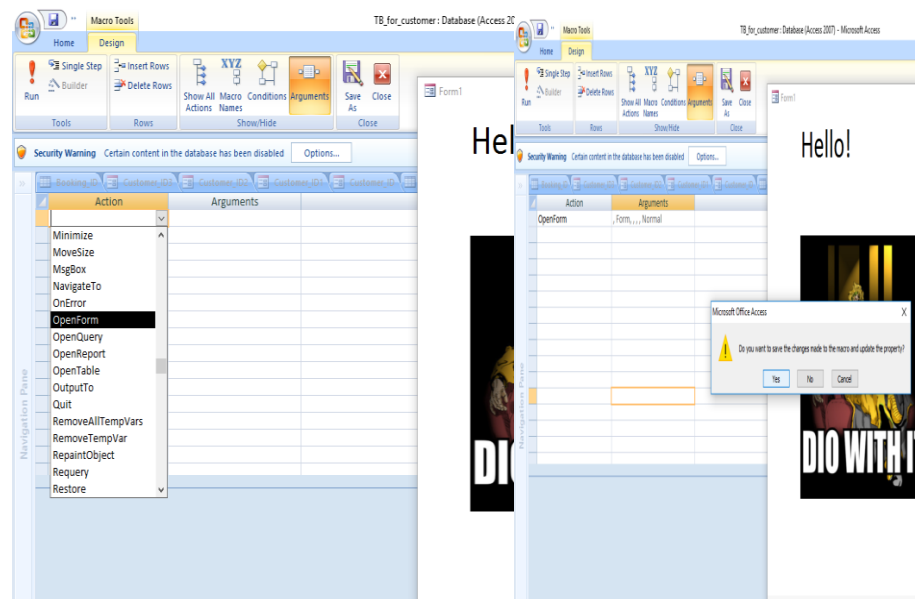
Macro Tools

TB_for_customer : Database (Access 20

Home Design

Run

Single Step

Builder

Insert Rows

Delete Rows

Show All Actions

XYZ

Macro Names

Conditions

Arguments

Save As

Close

Tools Rows Show/Hide Close

Security Warning Certain content in the database has been disabled Options...

Booking ID Customer ID Customer ID Customer ID Customer ID

| Action | Arguments |
|---|---|
| | |

Minimize
MoveSize
MsgBox
NavigateTo
OnError
OpenForm
OpenQuery
OpenReport
OpenTable
OutputTo
Quit
RemoveAllTempVars
RemoveTempVar
RepaintObject
Requery
Restore

Navigation Pane

Form1

Hel

DIO

Macro Tools

TB_for_customer : Database (Access 2007) - Microsoft Access

Home Design

Run

Single Step

Builder

Insert Rows

Delete Rows

Show All Actions

XYZ

Macro Names

Conditions

Arguments

Save As

Close

Tools Rows Show/Hide Close

Security Warning Certain content in the database has been disabled Options...

| Action | Arguments |
|---|---|
| OpenForm | , Form, , , , Normal |

Navigation Pane

Microsoft Office Access

Do you want to save the changes made to the macro and update the property?

Yes No Cancel

Form1

Hello!

DIO WITH I